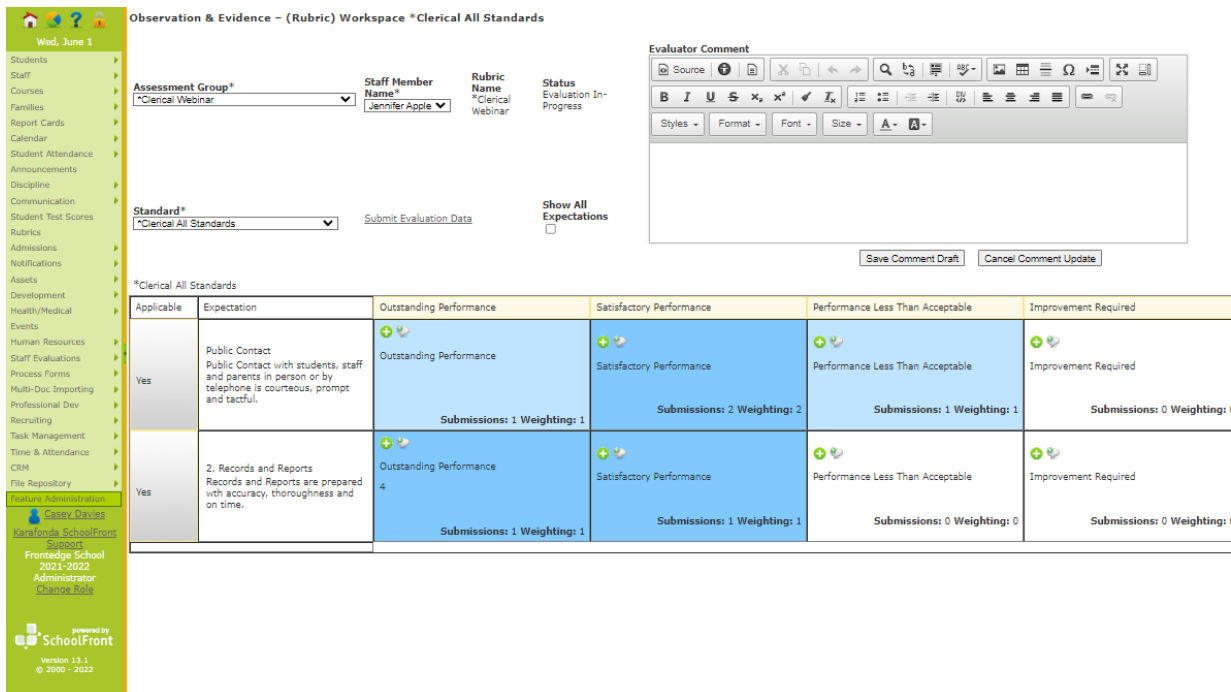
Wed, June 1

Students
Staff
Courses
Families
Report Cards
Calendar
Student Attendance
Announcements
Discipline
Communication
Student Test Scores
Rubrics
Admissions
Notifications
Assets
Development
Health/Medical
Events
Human Resources
Staff Evaluations
Process Forms
Multi-Doc Importing
Professional Dev
Recruiting
Task Management
Time & Attendance
CRM
File Repository
Feature Administration

Casey Davies
Karafonda SchoolFront Support
Frontedge School
2021-2022
Administrator
Change Role

powered by SchoolFront
Version 13.1
© 2000 - 2022

Observation & Evidence – (Rubric) Workspace *Clerical All Standards

Assessment Group*
*Clerical Webinar

Staff Member Name*
Jennifer Apple

Rubric Name
*Clerical Webinar

Status
Evaluation In-Progress

Evaluator Comment
Source
Styles Format Font Size

Standard*
*Clerical All Standards

Submit Evaluation Data

Show All Expectations

Save Comment Draft
Cancel Comment Update

*Clerical All Standards

| Applicable | Expectation | Outstanding Performance | Satisfactory Performance | Performance Less Than Acceptable | Improvement Required |
|---|---|---|---|---|---|
| Yes | Public Contact Public Contact with students, staff and parents in person or by telephone is courteous, prompt and tactful. | Outstanding Performance Submissions: 1 Weighting: 1 | Satisfactory Performance Submissions: 2 Weighting: 2 | Performance Less Than Acceptable Submissions: 1 Weighting: 1 | Improvement Required Submissions: 0 Weighting: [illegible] |
| Yes | 2. Records and Reports Records and Reports are prepared wth accuracy, thoroughness and on time. | Outstanding Performance 4 Submissions: 1 Weighting: 1 | Satisfactory Performance Submissions: 1 Weighting: 1 | Performance Less Than Acceptable Submissions: 0 Weighting: 0 | Improvement Required Submissions: 0 Weighting: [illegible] |